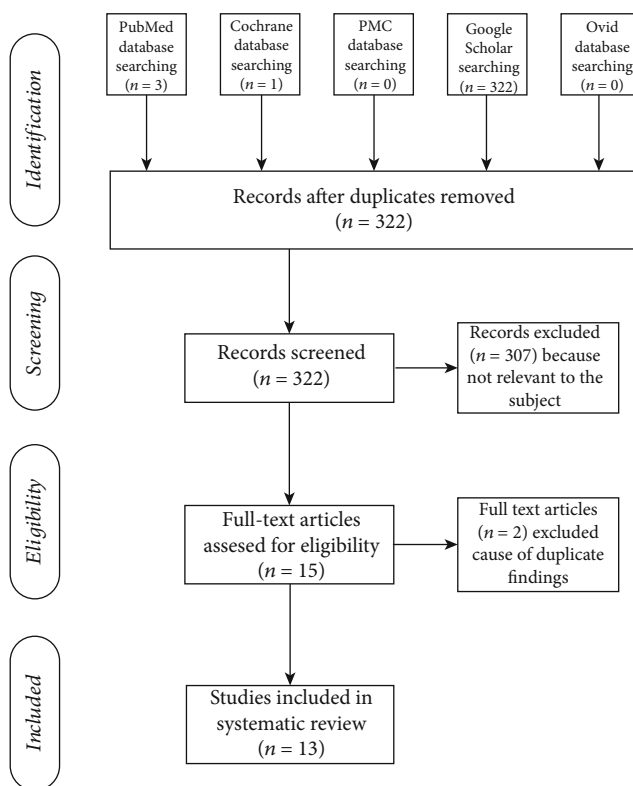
Identification

PubMed database searching ($n = 3$)

Cochrane database searching ($n = 1$)

PMC database searching ($n = 0$)

Google Scholar searching ($n = 322$)

Ovid database searching ($n = 0$)

Records after duplicates removed ($n = 322$)

Screening

Records screened ($n = 322$)

Records excluded ($n = 307$) because not relevant to the subject

Eligibility

Full-text articles assesed for eligibility ($n = 15$)

Full text articles ($n = 2$) excluded cause of duplicate findings

Included

Studies included in systematic review ($n = 13$)